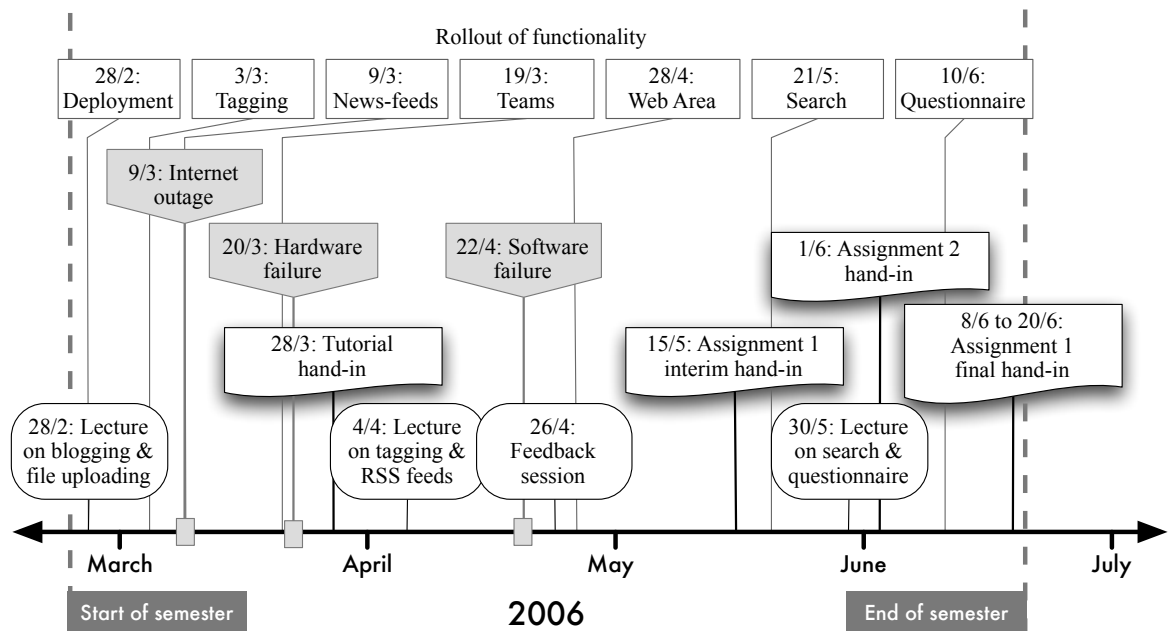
Rollout of functionality

28/2: Deployment

3/3: Tagging

9/3: News-feeds

19/3: Teams

28/4: Web Area

21/5: Search

10/6: Questionnaire

9/3: Internet outage

20/3: Hardware failure

22/4: Software failure

1/6: Assignment 2 hand-in

28/3: Tutorial hand-in

15/5: Assignment 1 interim hand-in

8/6 to 20/6: Assignment 1 final hand-in

28/2: Lecture on blogging & file uploading

4/4: Lecture on tagging & RSS feeds

26/4: Feedback session

30/5: Lecture on search & questionnaire

March

April

May

June

July

Start of semester

2006

End of semester